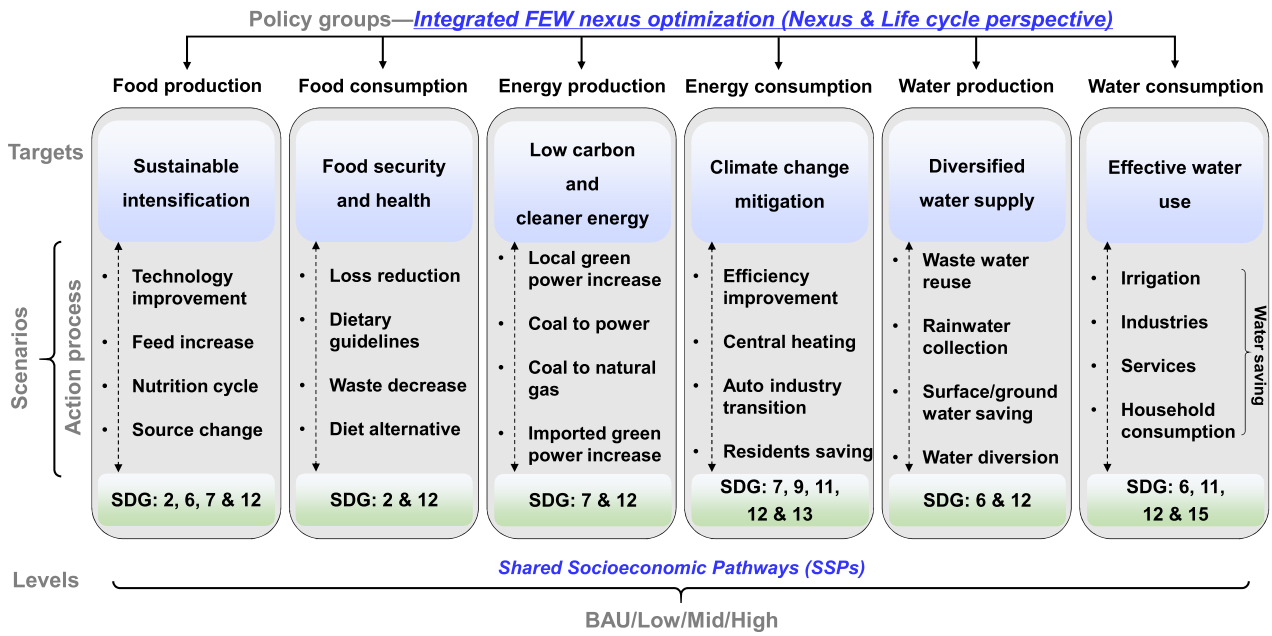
Policy groups—Integrated FEW nexus optimization (Nexus & Life cycle perspective)

Food production
Food consumption
Energy production
Energy consumption
Water production
Water consumption

Targets

Sustainable intensification

Food security and health

Low carbon and cleaner energy

Climate change mitigation

Diversified water supply

Effective water use

Scenarios
Action process

• Technology improvement
• Feed increase
• Nutrition cycle
• Source change

• Loss reduction
• Dietary guidelines
• Waste decrease
• Diet alternative

• Local green power increase
• Coal to power
• Coal to natural gas
• Imported green power increase

• Efficiency improvement
• Central heating
• Auto industry transition
• Residents saving

• Waste water reuse
• Rainwater collection
• Surface/ground water saving
• Water diversion

• Irrigation
• Industries
• Services
• Household consumption

Water saving

SDG: 2, 6, 7 & 12
SDG: 2 & 12
SDG: 7 & 12
SDG: 7, 9, 11, 12 & 13
SDG: 6 & 12
SDG: 6, 11, 12 & 15

Levels
Shared Socioeconomic Pathways (SSPs)
BAU/Low/Mid/High